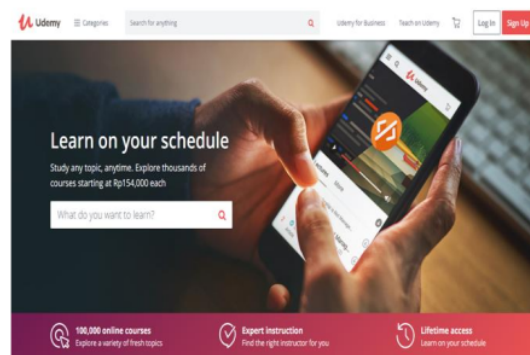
Udemy Categories Search for anything Udemy for Business Teach on Udemy Log In Sign Up

Learn on your schedule

Study any topic, anytime. Explore thousands of courses starting at Rp154,000 each

What do you want to learn?

100,000 online courses
Explore a variety of fresh topics

Expert instruction
Find the right instructor for you

Lifetime access
Learn on your schedule